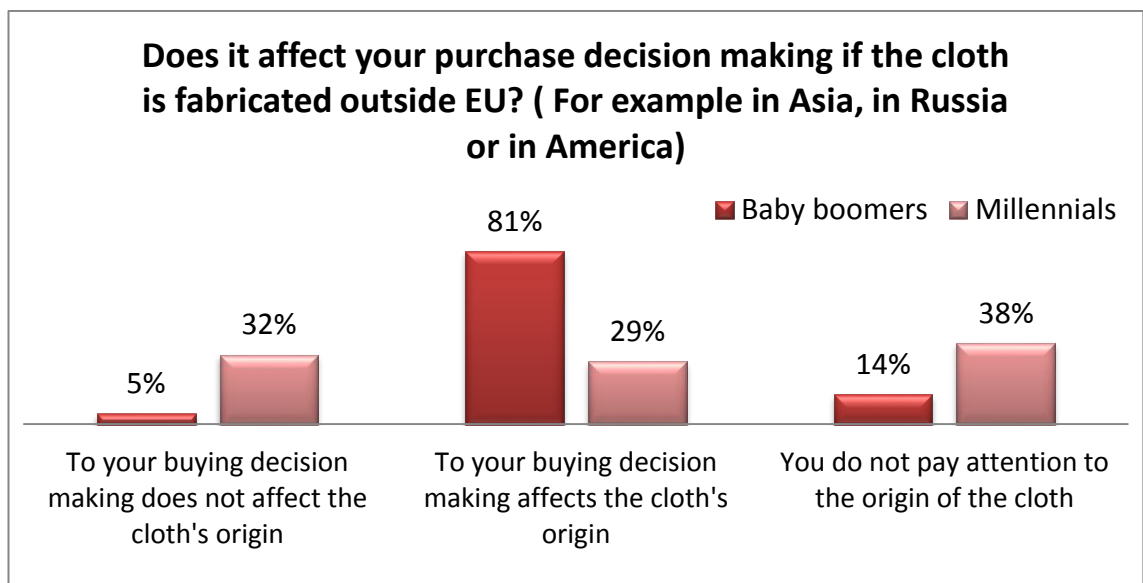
Does it affect your purchase decision making if the cloth is fabricated outside EU? ( For example in Asia, in Russia or in America)

Baby boomers
Millennials

5%
32%
81%
29%
14%
38%

To your buying decision making does not affect the cloth's origin

To your buying decision making affects the cloth's origin

You do not pay attention to the origin of the cloth